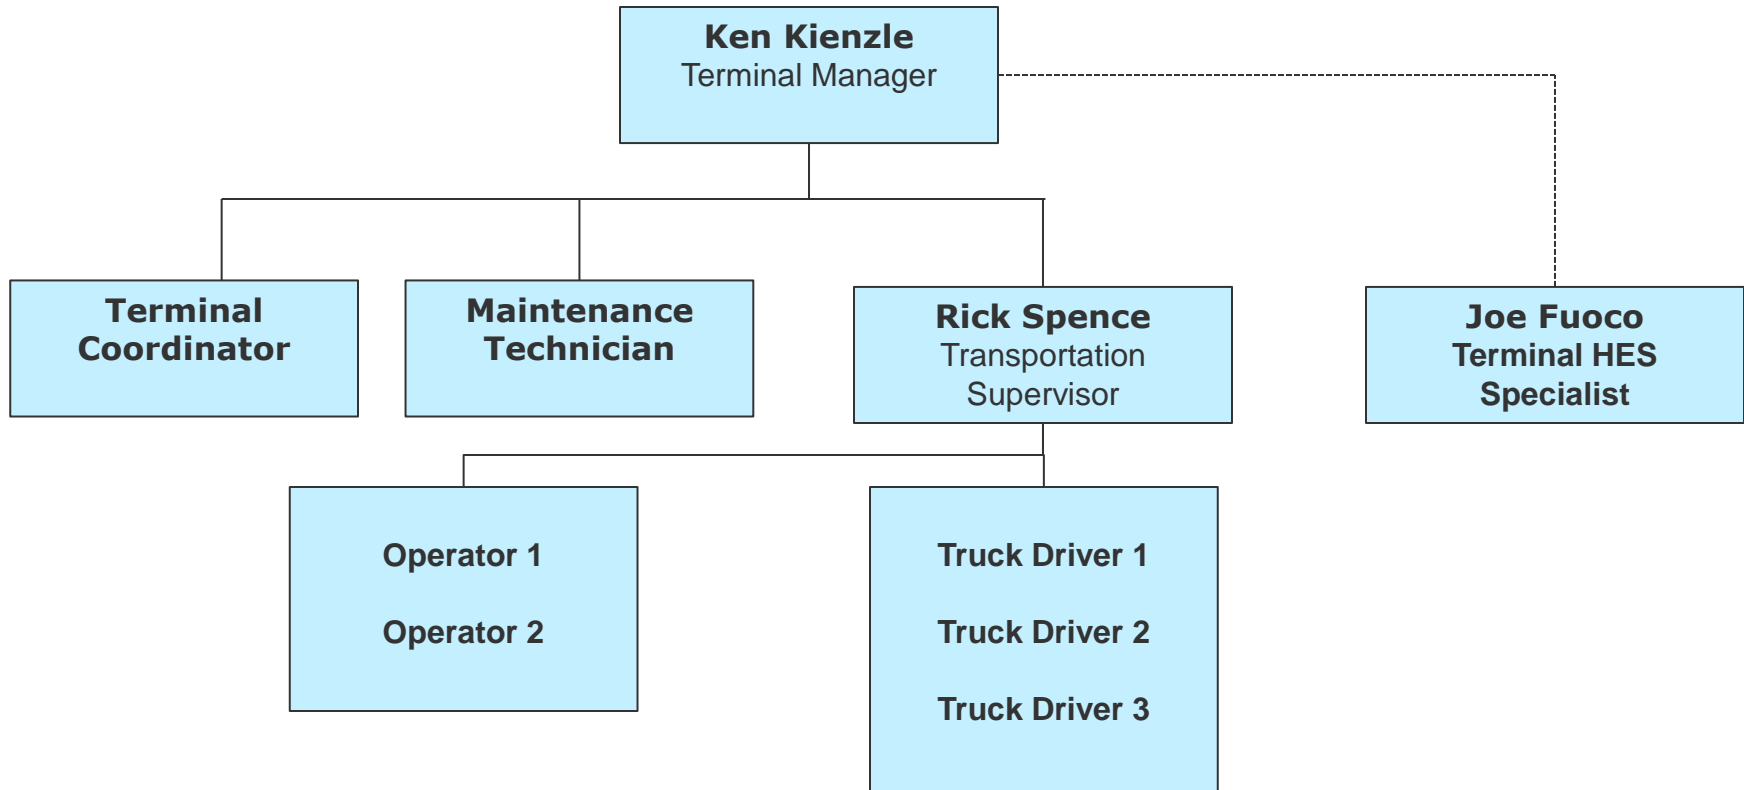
Ken Kienzle
Terminal Manager

Terminal Coordinator

Maintenance Technician

Rick Spence
Transportation Supervisor

Joe Fuoco
Terminal HES Specialist

Operator 1

Operator 2

Truck Driver 1

Truck Driver 2

Truck Driver 3